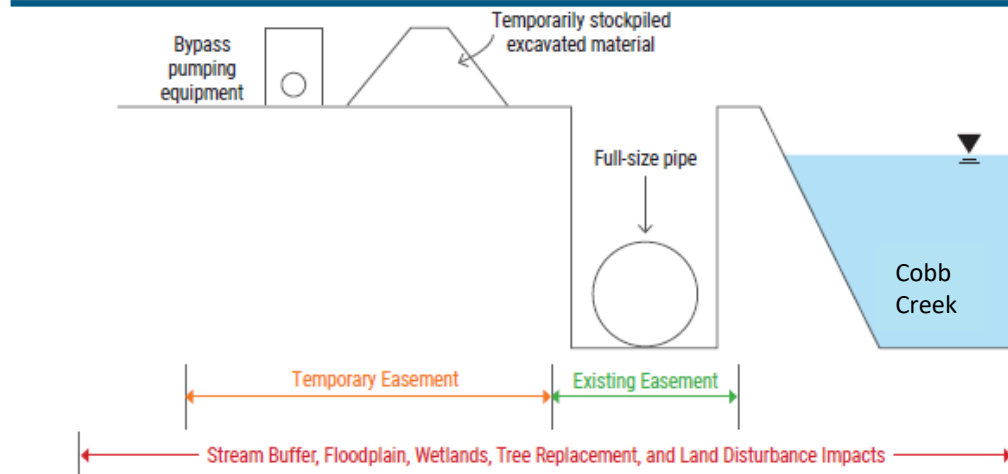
Bypass pumping equipment

Temporarily stockpiled excavated material

Full-size pipe

Cobb Creek

Temporary Easement

Existing Easement

Stream Buffer, Floodplain, Wetlands, Tree Replacement, and Land Disturbance Impacts